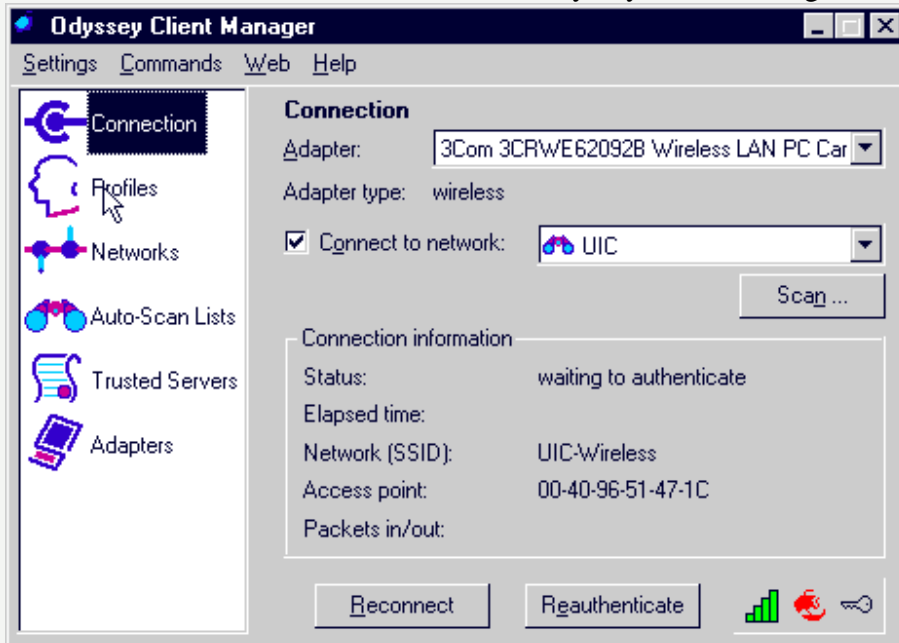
Odyssey Client Manager

Settings Commands Web Help

Connection
Profiles
Networks
Auto-Scan Lists
Trusted Servers
Adapters

Connection

Adapter: 3Com 3CRWE62092B Wireless LAN PC Car

Adapter type: wireless

☑ Connect to network: UIC

Scan ...

Connection information

Status: waiting to authenticate

Elapsed time:

Network (SSID): UIC-Wireless

Access point: 00-40-96-51-47-1C

Packets in/out:

Reconnect

Reauthenticate